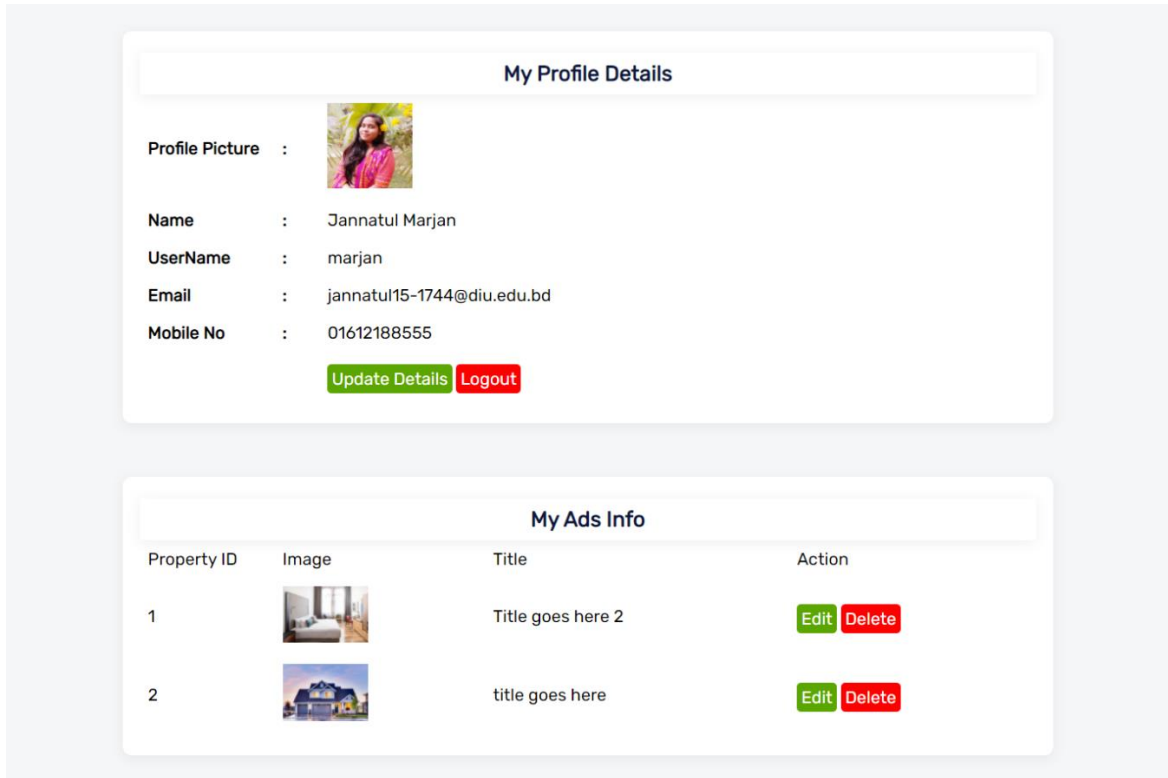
My Profile Details

| | | |
|---|---|---|
| Profile Picture | : | |
| Name | : | Jannatul Marjan |
| UserName | : | marjan |
| Email | : | jannatul15-1744@diu.edu.bd |
| Mobile No | : | 01612188555 |

Update Details Logout

My Ads Info

| Property ID | Image | Title | Action |
|---|---|---|---|
| 1 | | Title goes here 2 | Edit Delete |
| 2 | | title goes here | Edit Delete |